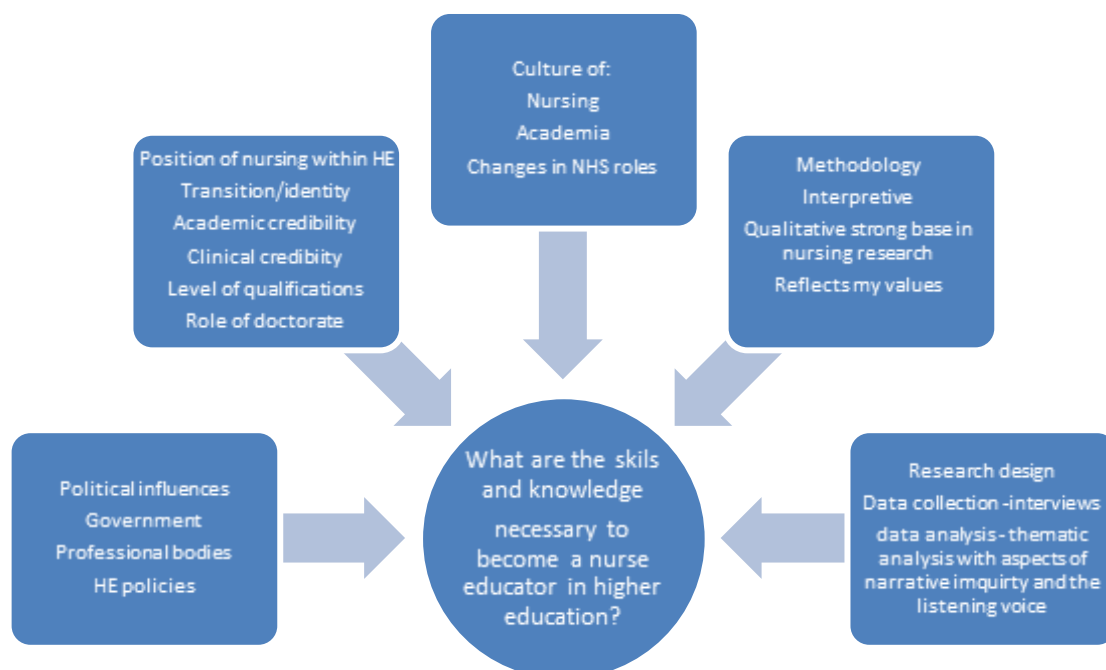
Position of nursing within HE
Transition/identity
Academic credibility
Clinical credibiity
Level of qualifications
Role of doctorate

Culture of:
Nursing
Academia
Changes in NHS roles

Methodology
Interpretive
Qualitative strong base in nursing research
Reflects my values

Political influences
Government
Professional bodies
HE policies

What are the skils and knowledge necessary to become a nurse educator in higher education?

Research design
Data collection -interviews
data analysis - thematic analysis with aspects of narrative imquirty and the listening voice